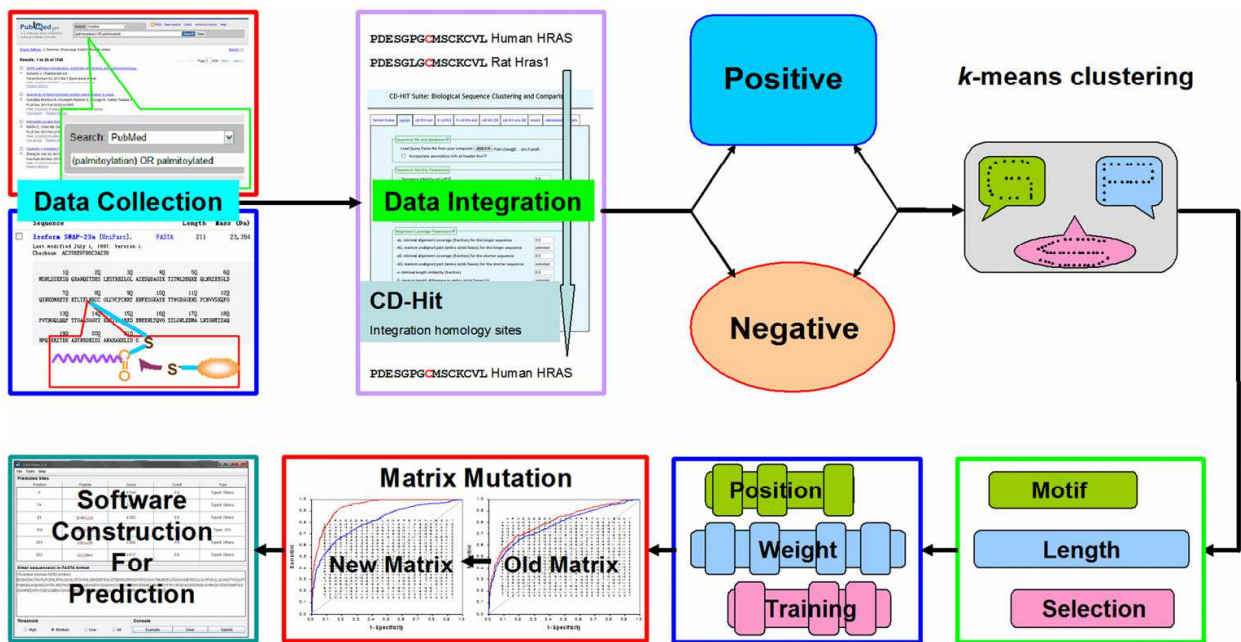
Search: PubMed

(palmitoylation) OR palmitoylated

Data Collection

Sequence Length Mass (Da)

Isoform SNAP-23a [UniParc]. FASTA 211 23,354

Last modified July 1, 1997. Version 1.
Checksum: AC3782870EC3A230

PDESGPGCMSCKCVL Human HRAS

PDESGLGCMSCKCVL Rat Hras1

CD-HIT Suite: Biological Sequence Clustering and Comparis

Data Integration

CD-Hit

Integration homology sites

PDESGPGCMSCKCVL Human HRAS

Positive

Negative

*k*-means clustering

Matrix Mutation

Software Construction For Prediction

New Matrix

Old Matrix

1-Specificity

Sensitivity

Position

Weight

Training

Motif

Length

Selection